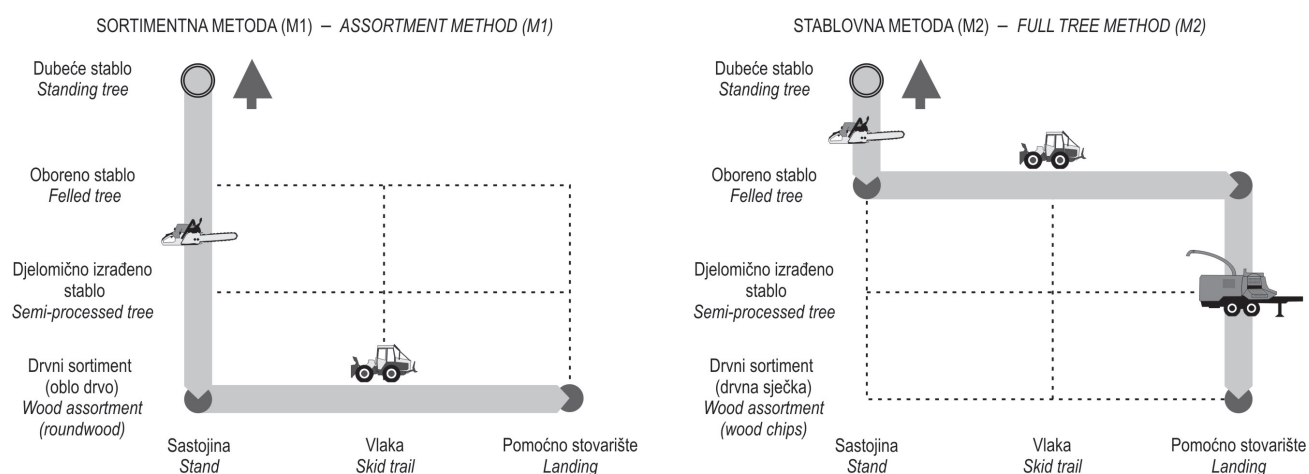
SORTIMENTNA METODA (M1) – *ASSORTMENT METHOD (M1)*

Dubeće stablo
*Standing tree*

Oboreno stablo
*Felled tree*

Djelomično izrađeno stablo
*Semi-processed tree*

Drvni sortiment (oblo drvo)
*Wood assortment (roundwood)*

Sastojina
*Stand*

Vlaka
*Skid trail*

Pomoćno stovarište
*Landing*

STABLOVNA METODA (M2) – *FULL TREE METHOD (M2)*

Dubeće stablo
*Standing tree*

Oboreno stablo
*Felled tree*

Djelomično izrađeno stablo
*Semi-processed tree*

Drvni sortiment (drvna sječka)
*Wood assortment (wood chips)*

Sastojina
*Stand*

Vlaka
*Skid trail*

Pomoćno stovarište
*Landing*